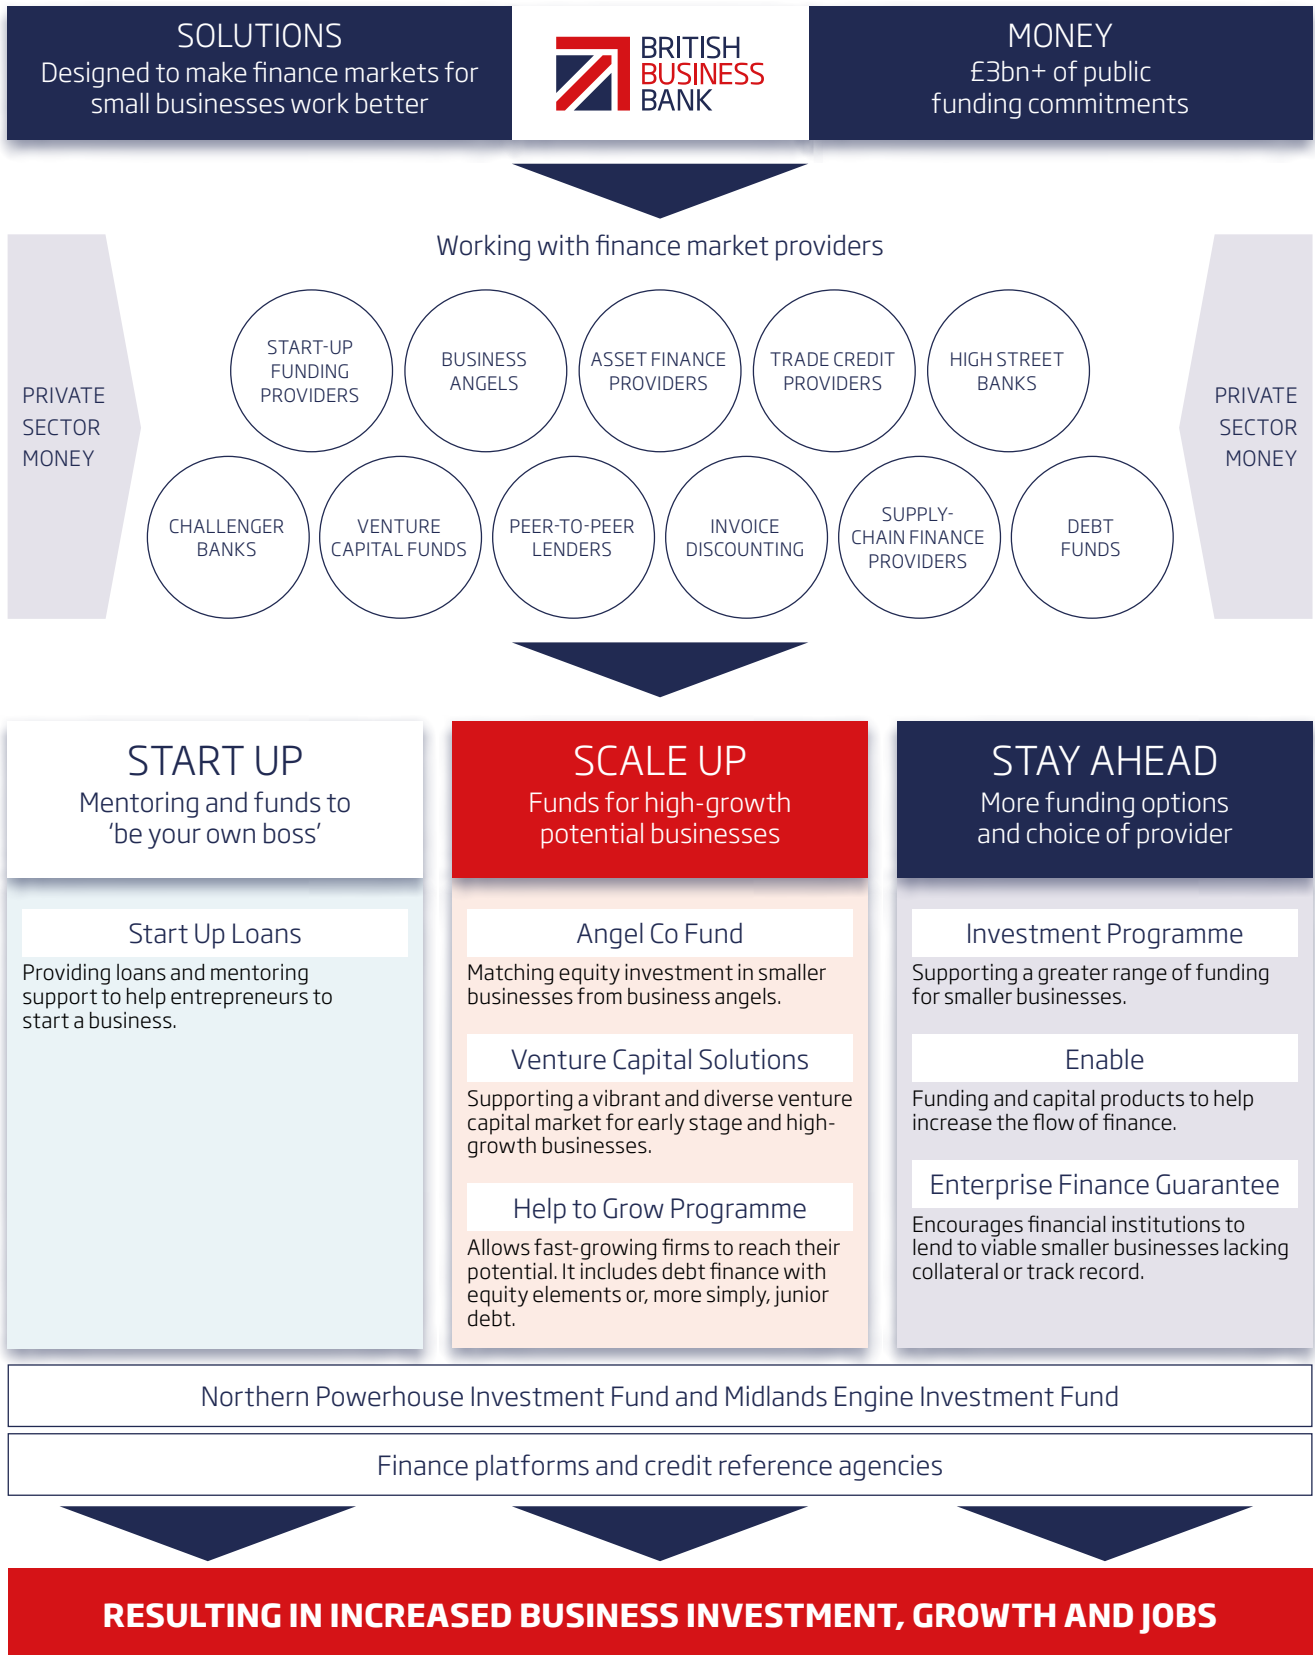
SOLUTIONS
Designed to make finance markets for small businesses work better

BRITISH BUSINESS BANK

MONEY
£3bn+ of public funding commitments

Working with finance market providers

PRIVATE SECTOR MONEY

START-UP FUNDING PROVIDERS

BUSINESS ANGELS

ASSET FINANCE PROVIDERS

TRADE CREDIT PROVIDERS

HIGH STREET BANKS

CHALLENGER BANKS

VENTURE CAPITAL FUNDS

PEER-TO-PEER LENDERS

INVOICE DISCOUNTING

SUPPLY-CHAIN FINANCE PROVIDERS

DEBT FUNDS

PRIVATE SECTOR MONEY

START UP
Mentoring and funds to 'be your own boss'

Start Up Loans
Providing loans and mentoring support to help entrepreneurs to start a business.

SCALE UP
Funds for high-growth potential businesses

Angel Co Fund
Matching equity investment in smaller businesses from business angels.

Venture Capital Solutions
Supporting a vibrant and diverse venture capital market for early stage and high-growth businesses.

Help to Grow Programme
Allows fast-growing firms to reach their potential. It includes debt finance with equity elements or, more simply, junior debt.

STAY AHEAD
More funding options and choice of provider

Investment Programme
Supporting a greater range of funding for smaller businesses.

Enable
Funding and capital products to help increase the flow of finance.

Enterprise Finance Guarantee
Encourages financial institutions to lend to viable smaller businesses lacking collateral or track record.

Northern Powerhouse Investment Fund and Midlands Engine Investment Fund

Finance platforms and credit reference agencies

RESULTING IN INCREASED BUSINESS INVESTMENT, GROWTH AND JOBS